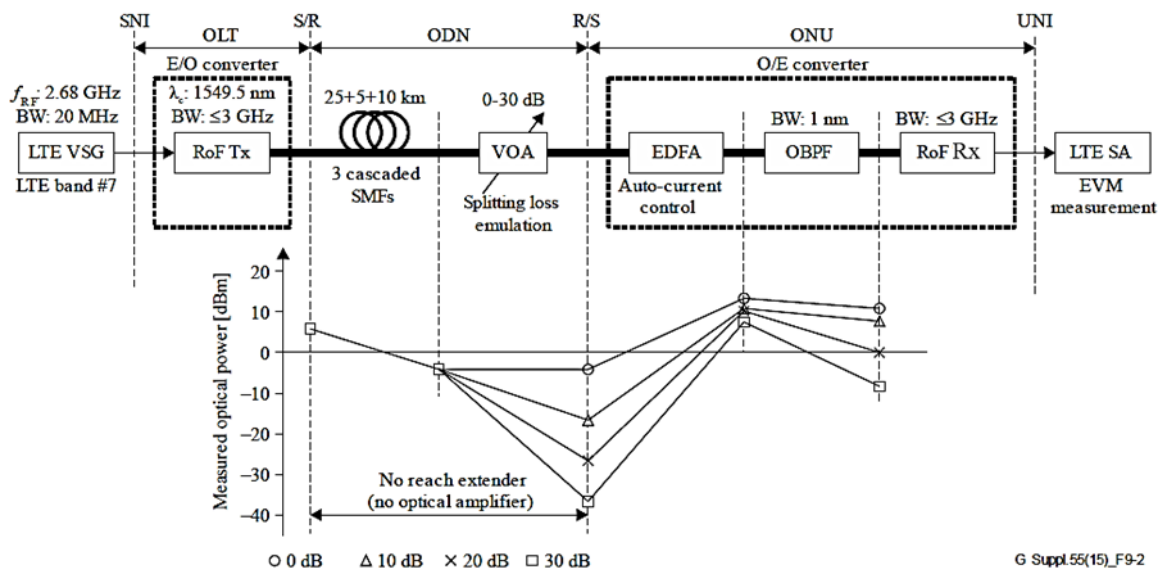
SNI
OLT
S/R
ODN
R/S
ONU
UNI

E/O converter
O/E converter

$f_{RF}$: 2.68 GHz
BW: 20 MHz

$\lambda_c$: 1549.5 nm
BW: ≤3 GHz

25+5+10 km

0-30 dB

BW: 1 nm

BW: ≤3 GHz

LTE VSG
RoF Tx
VOA
EDFA
OBPF
RoF Rx
LTE SA

LTE band #7
3 cascaded SMFs
Splitting loss emulation
Auto-current control
EVM measurement

Measured optical power [dBm]
20
10
0
-10
-20
-30
-40

No reach extender
(no optical amplifier)

○ 0 dB   Δ 10 dB   × 20 dB   □ 30 dB

G Suppl.55(15)_F9-2